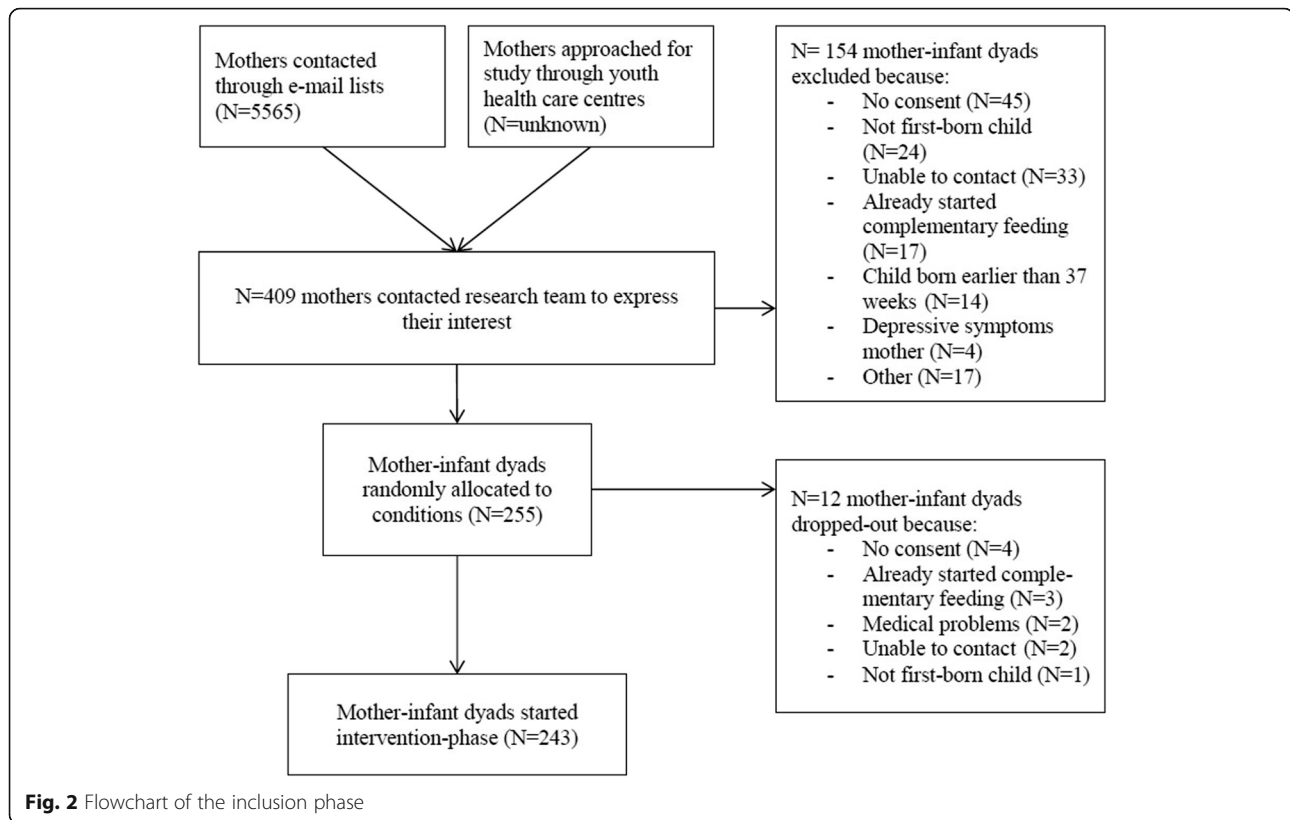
Mothers contacted through e-mail lists (N=5565)

Mothers approached for study through youth health care centres (N=unknown)

N= 154 mother-infant dyads excluded because:
- No consent (N=45)
- Not first-born child (N=24)
- Unable to contact (N=33)
- Already started complementary feeding (N=17)
- Child born earlier than 37 weeks (N=14)
- Depressive symptoms mother (N=4)
- Other (N=17)

N=409 mothers contacted research team to express their interest

Mother-infant dyads randomly allocated to conditions (N=255)

N=12 mother-infant dyads dropped-out because:
- No consent (N=4)
- Already started complementary feeding (N=3)
- Medical problems (N=2)
- Unable to contact (N=2)
- Not first-born child (N=1)

Mother-infant dyads started intervention-phase (N=243)

Fig. 2 Flowchart of the inclusion phase